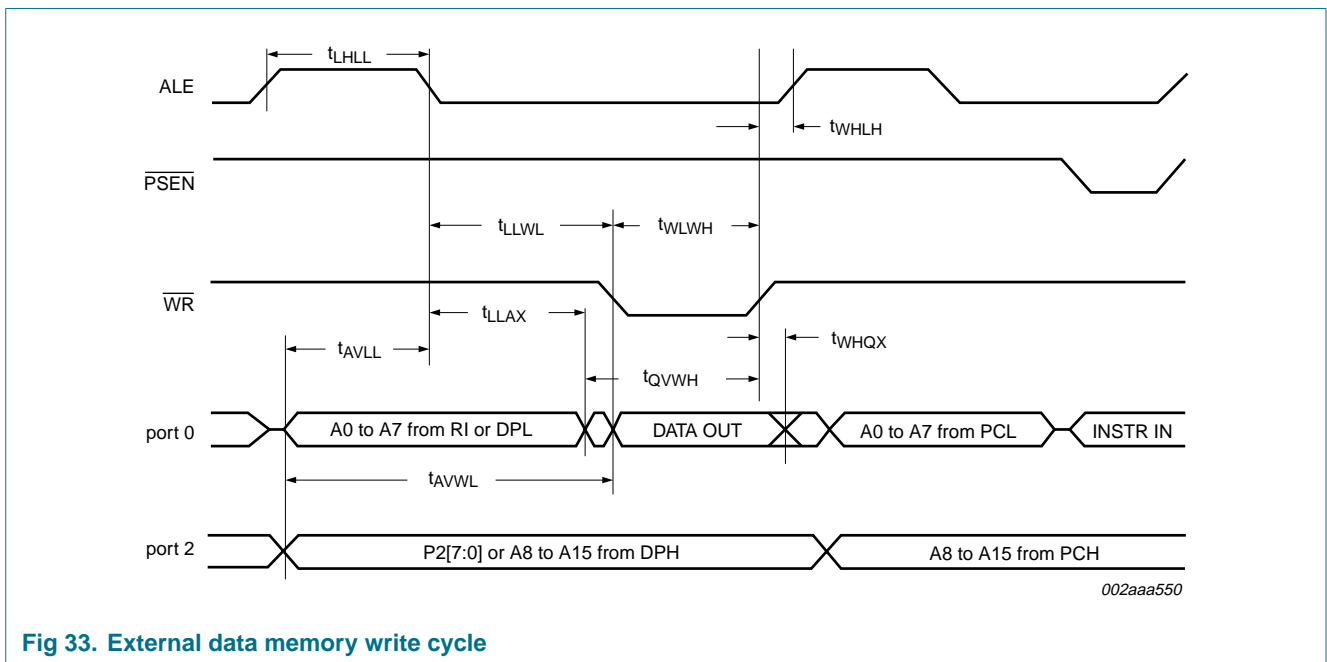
$t_{LHLL}$

ALE

$t_{WHLH}$

$\overline{PSEN}$

$t_{LLWL}$

$t_{WLWH}$

$\overline{WR}$

$t_{LLAX}$

$t_{WHQX}$

$t_{AVLL}$

$t_{QVWH}$

port 0

A0 to A7 from RI or DPL

DATA OUT

A0 to A7 from PCL

INSTR IN

$t_{AVWL}$

port 2

P2[7:0] or A8 to A15 from DPH

A8 to A15 from PCH

002aaa550

Fig 33. External data memory write cycle